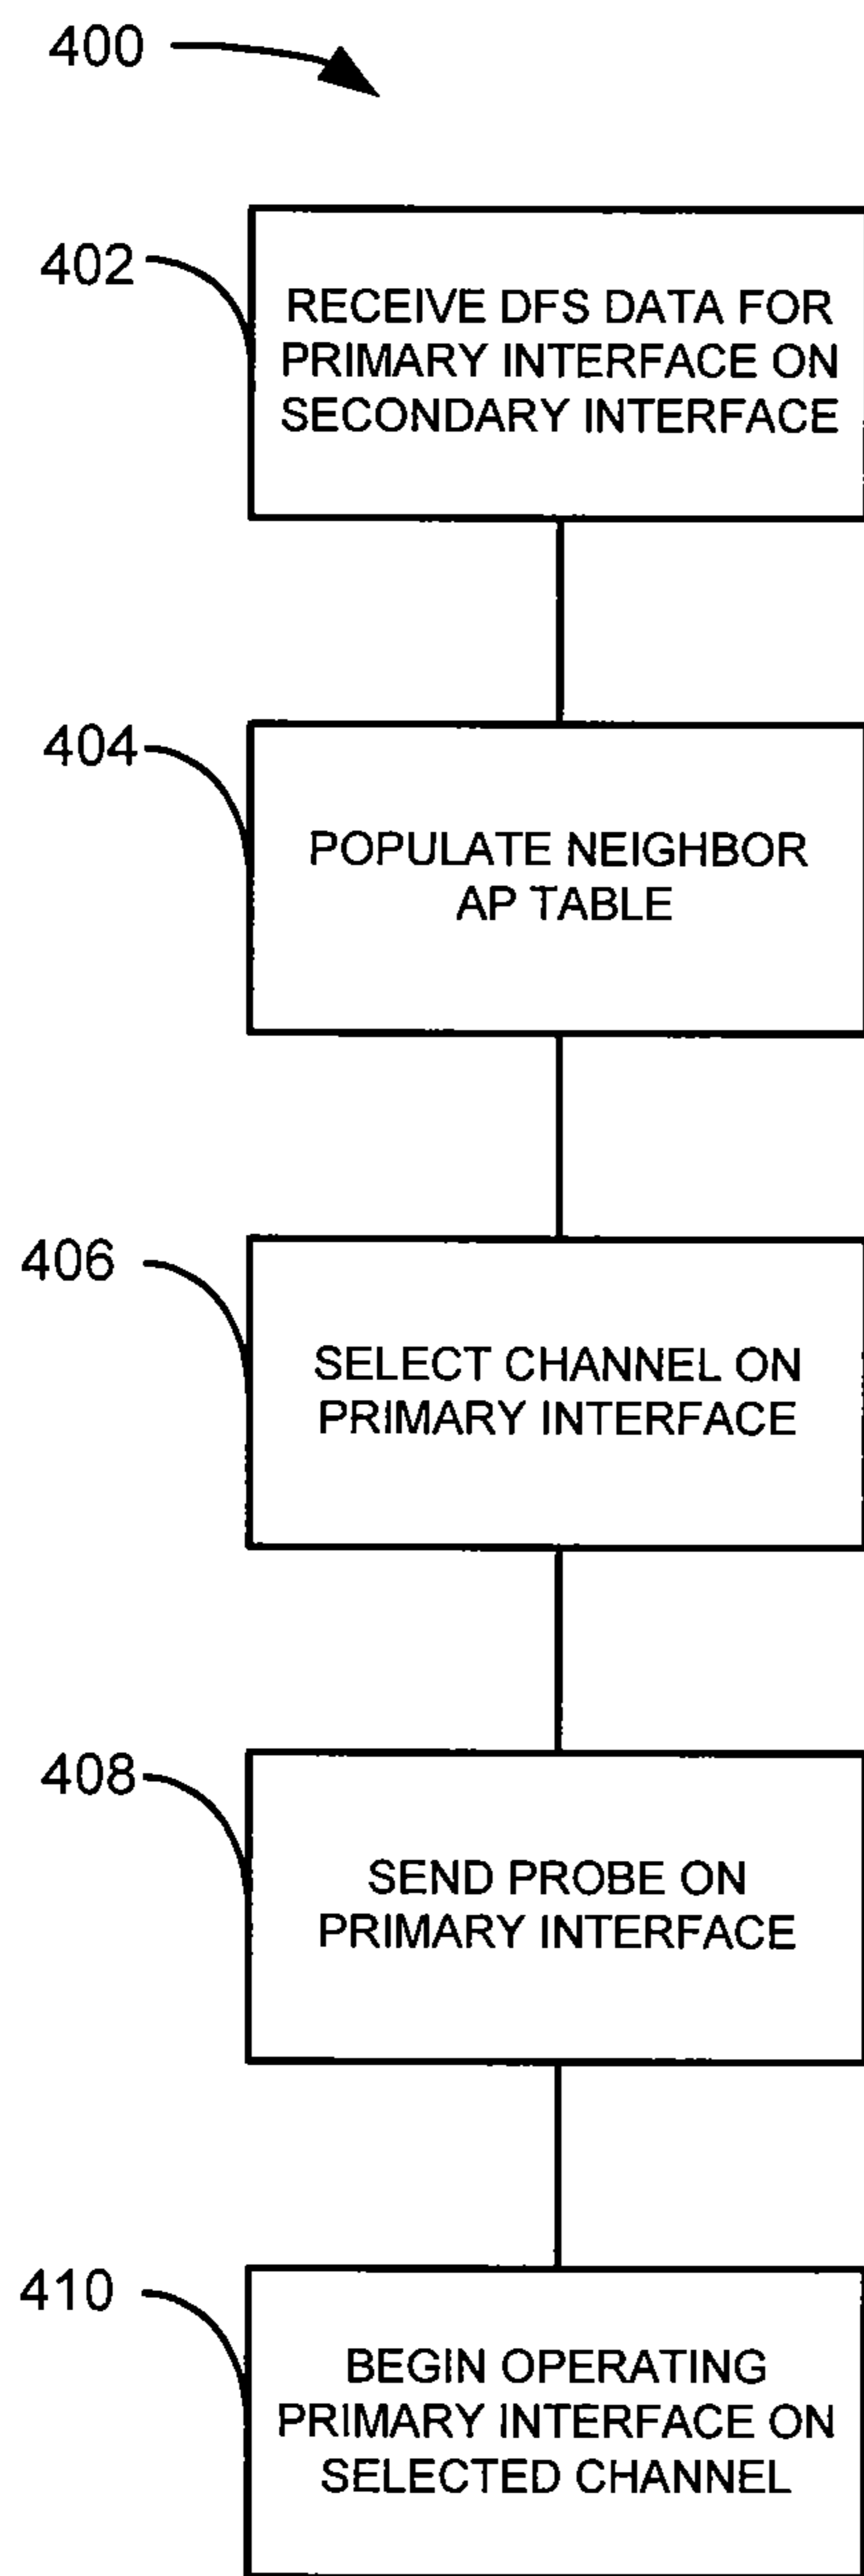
400

402

RECEIVE DFS DATA FOR PRIMARY INTERFACE ON SECONDARY INTERFACE

404

POPULATE NEIGHBOR AP TABLE

406

SELECT CHANNEL ON PRIMARY INTERFACE

408

SEND PROBE ON PRIMARY INTERFACE

410

BEGIN OPERATING PRIMARY INTERFACE ON SELECTED CHANNEL